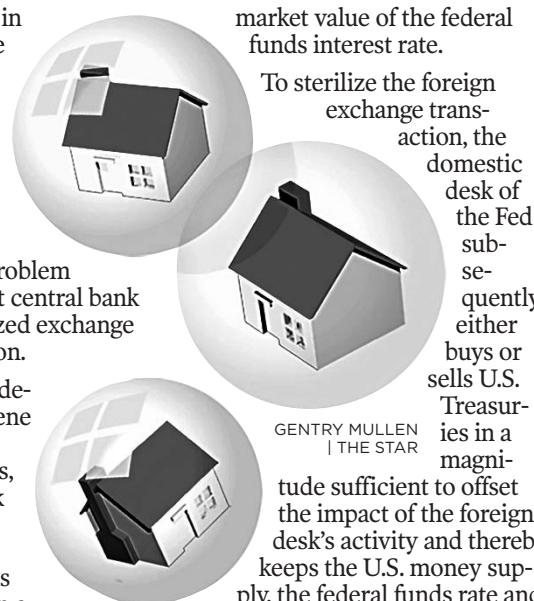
in
e

roblem
t central bank
zed exchange
on.

de-
ene

s,
k

s

market value of the federal funds interest rate.

To sterilize the foreign exchange transaction, the domestic desk of the Fed subsequently either buys or sells U.S. Treasuries in a magnitude sufficient to offset the impact of the foreign desk's activity and thereb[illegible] keeps the U.S. money sup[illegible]

GENTRY MULLEN | THE STAR